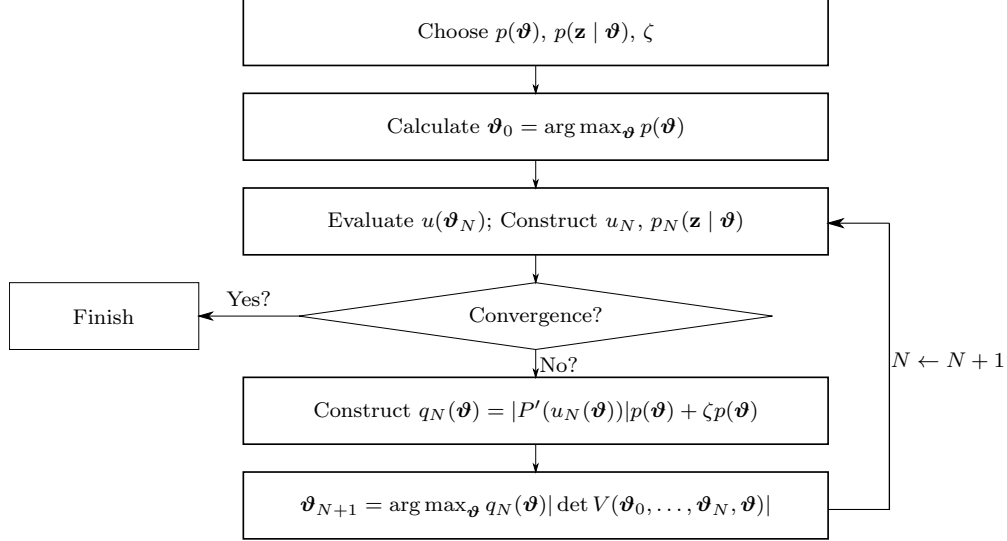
Choose $p(\boldsymbol{\vartheta})$, $p(\mathbf{z} \mid \boldsymbol{\vartheta})$, $\zeta$

Calculate $\boldsymbol{\vartheta}_0 = \arg\max_{\boldsymbol{\vartheta}} p(\boldsymbol{\vartheta})$

Evaluate $u(\boldsymbol{\vartheta}_N)$; Construct $u_N$, $p_N(\mathbf{z} \mid \boldsymbol{\vartheta})$

Convergence?

Yes?

Finish

No?

$N \leftarrow N+1$

Construct $q_N(\boldsymbol{\vartheta}) = |P'(u_N(\boldsymbol{\vartheta}))|p(\boldsymbol{\vartheta}) + \zeta p(\boldsymbol{\vartheta})$

$\boldsymbol{\vartheta}_{N+1} = \arg\max_{\boldsymbol{\vartheta}} q_N(\boldsymbol{\vartheta})|\det V(\boldsymbol{\vartheta}_0, \ldots, \boldsymbol{\vartheta}_N, \boldsymbol{\vartheta})|$